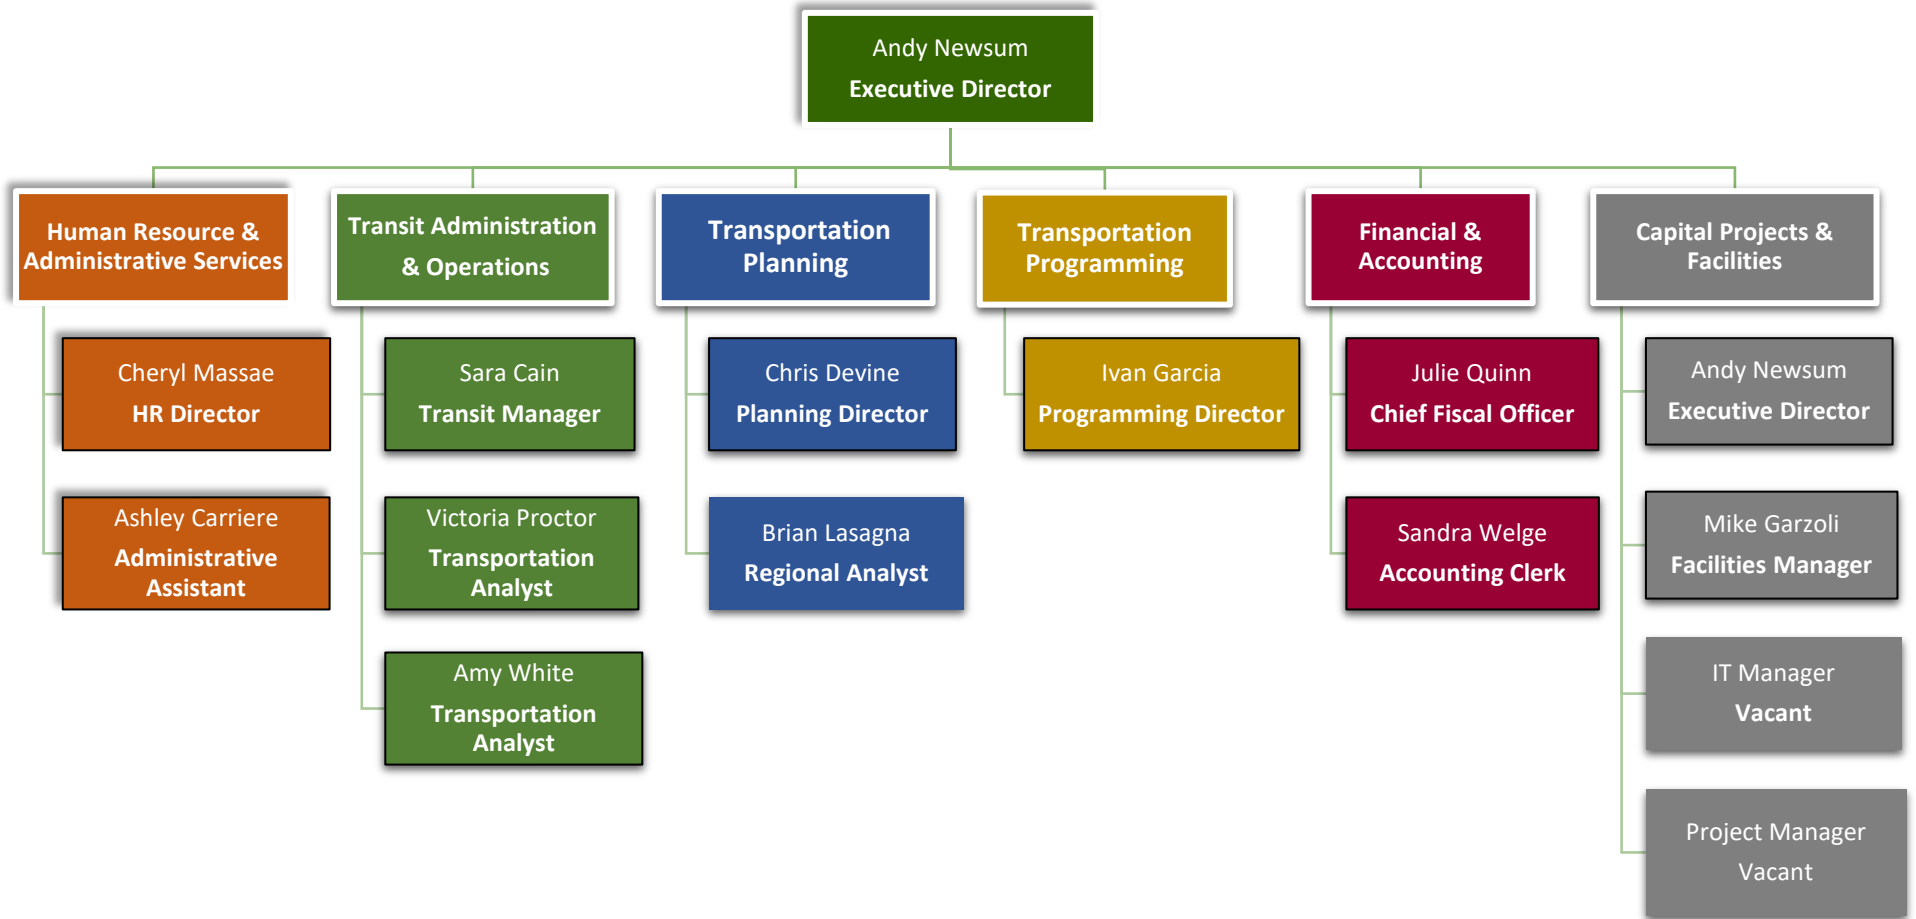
Andy Newsum
Executive Director

Human Resource & Administrative Services

Cheryl Massae
HR Director

Ashley Carriere
Administrative Assistant

Transit Administration & Operations

Sara Cain
Transit Manager

Victoria Proctor
Transportation Analyst

Amy White
Transportation Analyst

Transportation Planning

Chris Devine
Planning Director

Brian Lasagna
Regional Analyst

Transportation Programming

Ivan Garcia
Programming Director

Financial & Accounting

Julie Quinn
Chief Fiscal Officer

Sandra Welge
Accounting Clerk

Capital Projects & Facilities

Andy Newsum
Executive Director

Mike Garzoli
Facilities Manager

IT Manager
Vacant

Project Manager
Vacant